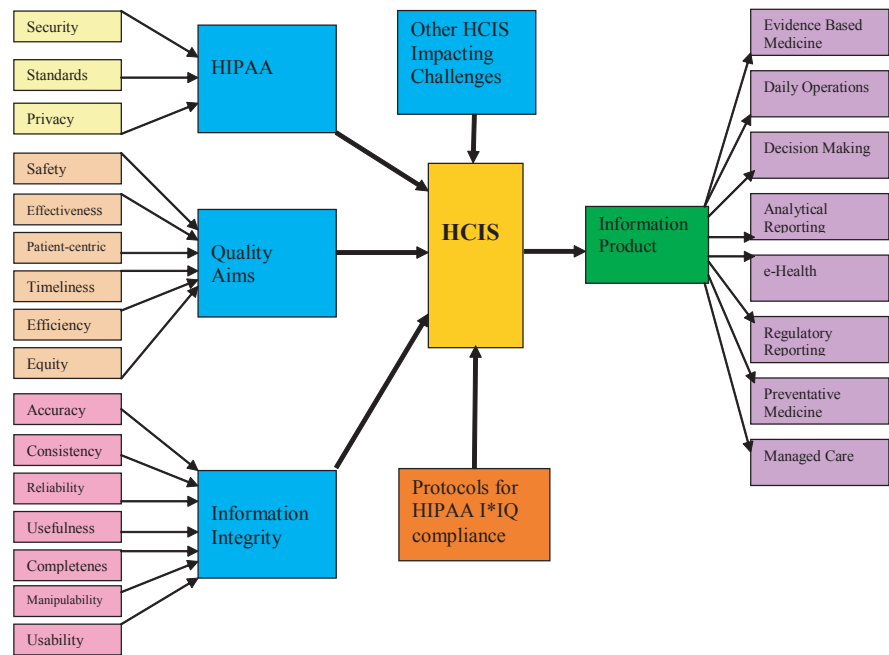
Security

Standards

Privacy

HIPAA

Safety

Effectiveness

Patient-centric

Timeliness

Efficiency

Equity

Quality Aims

Accuracy

Consistency

Reliability

Usefulness

Completenes

Manipulability

Usability

Information Integrity

Other HCIS Impacting Challenges

HCIS

Protocols for HIPAA I*IQ compliance

Information Product

Evidence Based Medicine

Daily Operations

Decision Making

Analytical Reporting

e-Health

Regulatory Reporting

Preventative Medicine

Managed Care